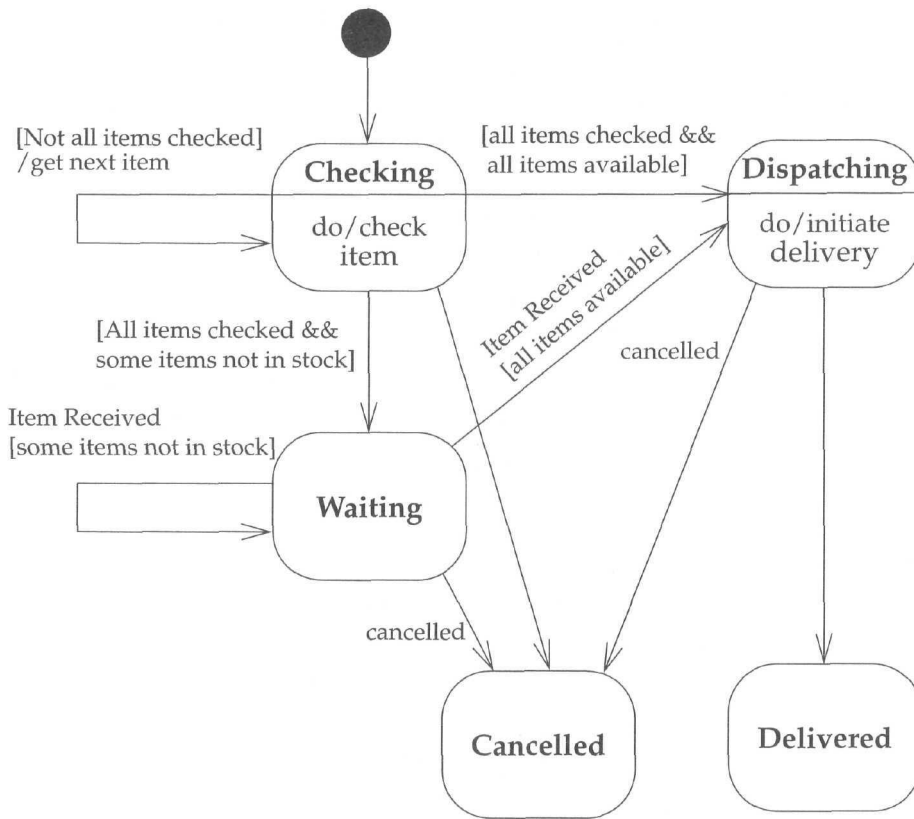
[Not all items checked] /get next item

Checking

do/check item

[all items checked && all items available]

Dispatching

do/initiate delivery

[All items checked && some items not in stock]

Item Received [all items available]

cancelled

Item Received [some items not in stock]

Waiting

cancelled

Cancelled

Delivered